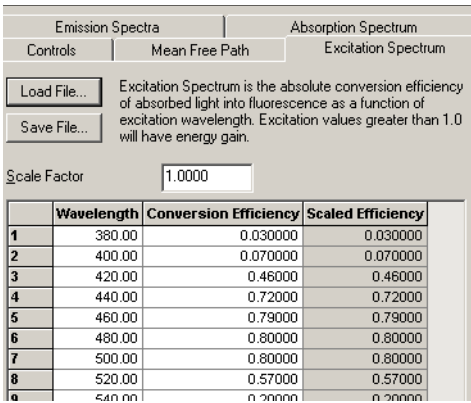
Emission Spectra | Absorption Spectrum
Controls | Mean Free Path | Excitation Spectrum

Load File...

Save File...

Excitation Spectrum is the absolute conversion efficiency of absorbed light into fluorescence as a function of excitation wavelength. Excitation values greater than 1.0 will have energy gain.

Scale Factor 1.0000

| | Wavelength | Conversion Efficiency | Scaled Efficiency |
|---|---|---|---|
| 1 | 380.00 | 0.030000 | 0.030000 |
| 2 | 400.00 | 0.070000 | 0.070000 |
| 3 | 420.00 | 0.46000 | 0.46000 |
| 4 | 440.00 | 0.72000 | 0.72000 |
| 5 | 460.00 | 0.79000 | 0.79000 |
| 6 | 480.00 | 0.80000 | 0.80000 |
| 7 | 500.00 | 0.80000 | 0.80000 |
| 8 | 520.00 | 0.57000 | 0.57000 |
| 9 | 540.00 | 0.20000 | 0.20000 |